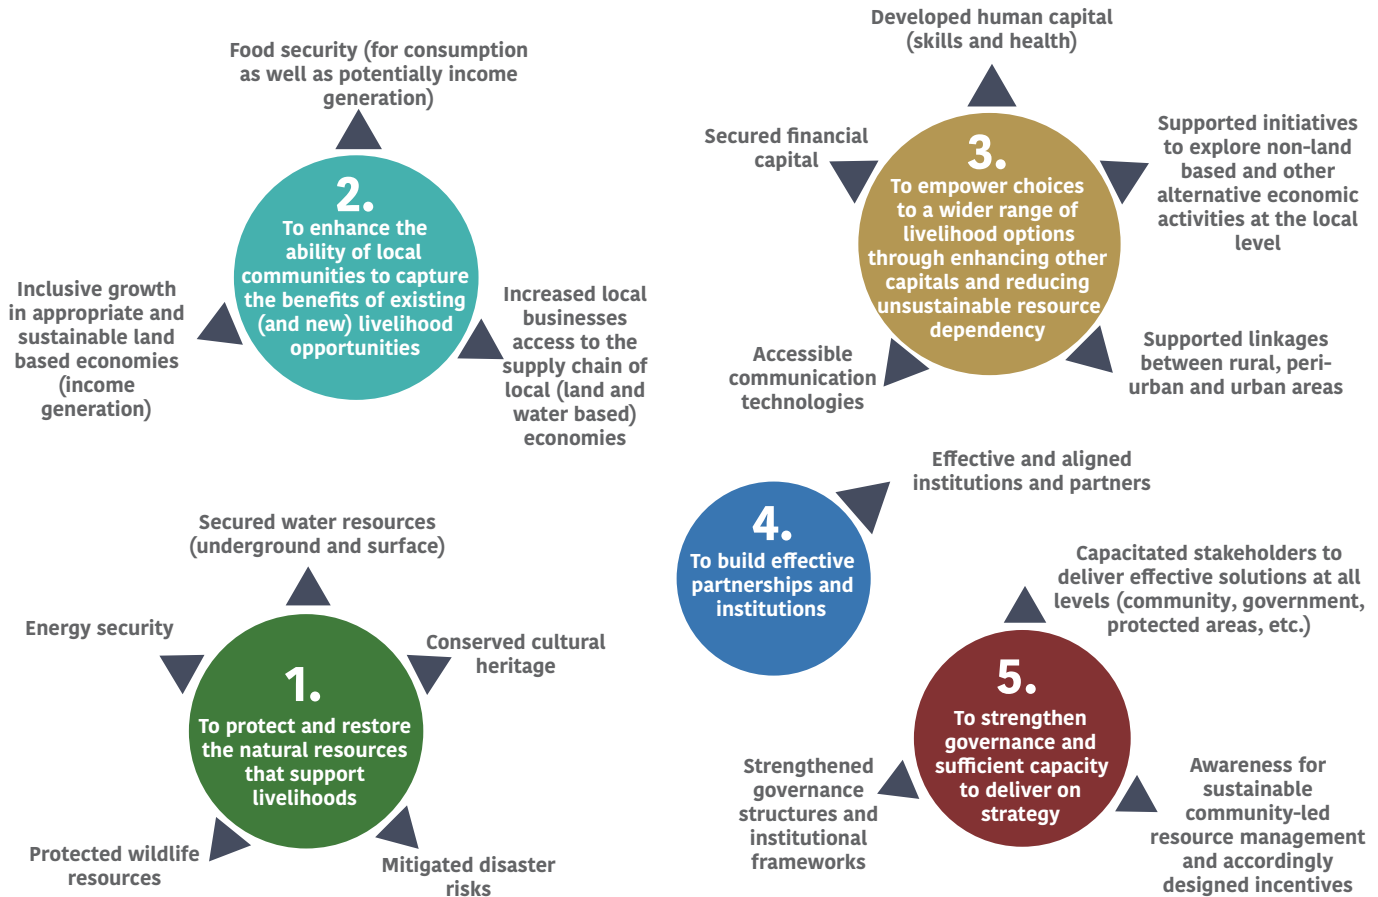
Food security (for consumption as well as potentially income generation)

2.
To enhance the ability of local communities to capture the benefits of existing (and new) livelihood opportunities

Inclusive growth in appropriate and sustainable land based economies (income generation)

Increased local businesses access to the supply chain of local (land and water based) economies

Developed human capital (skills and health)

Secured financial capital

3.
To empower choices to a wider range of livelihood options through enhancing other capitals and reducing unsustainable resource dependency

Supported initiatives to explore non-land based and other alternative economic activities at the local level

Accessible communication technologies

Supported linkages between rural, peri-urban and urban areas

Effective and aligned institutions and partners

4.
To build effective partnerships and institutions

Capacitated stakeholders to deliver effective solutions at all levels (community, government, protected areas, etc.)

5.
To strengthen governance and sufficient capacity to deliver on strategy

Strengthened governance structures and institutional frameworks

Awareness for sustainable community-led resource management and accordingly designed incentives

Secured water resources (underground and surface)

Energy security

Conserved cultural heritage

1.
To protect and restore the natural resources that support livelihoods

Protected wildlife resources

Mitigated disaster risks